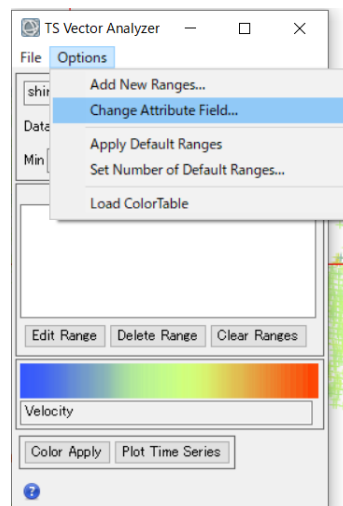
TS Vector Analyzer
File Options
shi
Data
Min
Add New Ranges...
Change Attribute Field...
Apply Default Ranges
Set Number of Default Ranges...
Load ColorTable
Edit Range Delete Range Clear Ranges
Velocity
Color Apply Plot Time Series